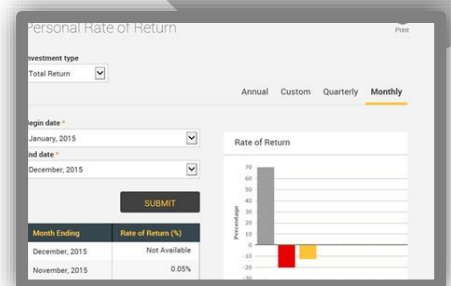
Personal Rate of Return

Print

Investment type

Total Return

Annual Custom Quarterly Monthly

Begin date *

January, 2015

End date *

December, 2015

SUBMIT

| Month Ending | Rate of Return (%) |
|---|---|
| December, 2015 | Not Available |
| November, 2015 | 0.05% |

Rate of Return

Percentage

70
60
50
40
30
20
10
0
-10
-20
-30